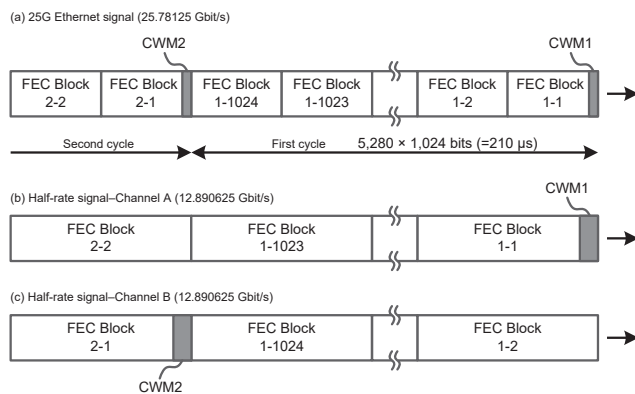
(a) 25G Ethernet signal (25.78125 Gbit/s)

CWM2

CWM1

FEC Block 2-2

FEC Block 2-1

FEC Block 1-1024

FEC Block 1-1023

FEC Block 1-2

FEC Block 1-1

Second cycle

First cycle

5,280 × 1,024 bits (=210 μs)

(b) Half-rate signal–Channel A (12.890625 Gbit/s)

CWM1

FEC Block 2-2

FEC Block 1-1023

FEC Block 1-1

(c) Half-rate signal–Channel B (12.890625 Gbit/s)

FEC Block 2-1

FEC Block 1-1024

FEC Block 1-2

CWM2